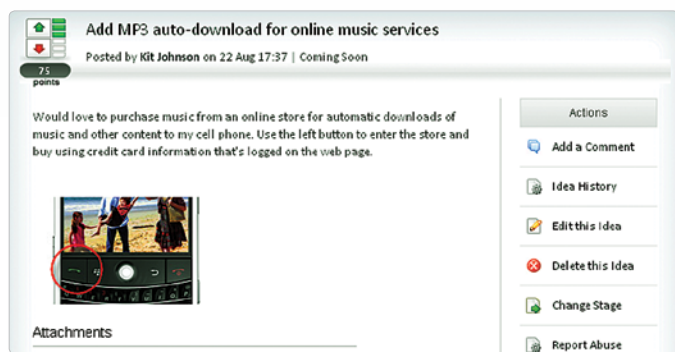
75
points

Add MP3 auto-download for online music services

Posted by Kit Johnson on 22 Aug 17:37 | Coming Soon

Would love to purchase music from an online store for automatic downloads of music and other content to my cell phone. Use the left button to enter the store and buy using credit card information that's logged on the web page.

Attachments

Actions

Add a Comment

Idea History

Edit this Idea

Delete this Idea

Change Stage

Report Abuse